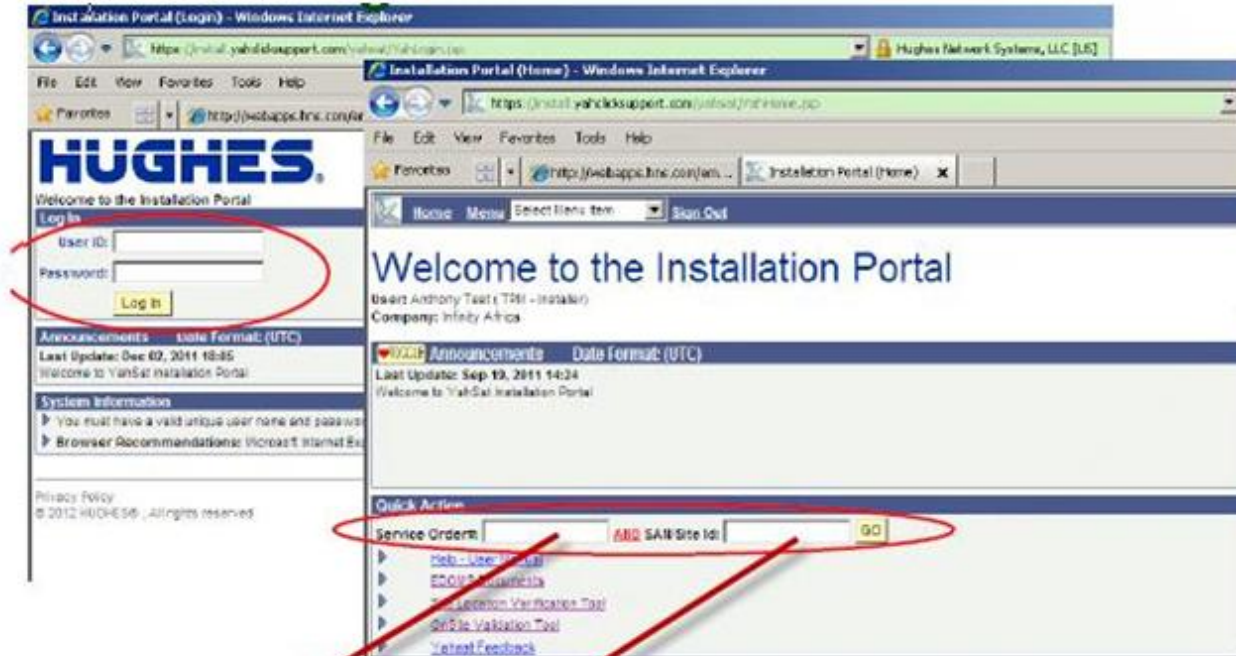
Installation Portal (Login) - Windows Internet Explorer

https://install.yahclicksupport.com/yahsat/YahLogin.jsp

Hughes Network Systems, LLC [US]

File Edit View Favorites Tools Help

Favorites

http://webapps.hns.com/ar

HUGHES.

Welcome to the Installation Portal

Log In

User ID:

Password:

Log In

Announcements Date Format: (UTC)

Last Update: Dec 02, 2011 10:05

Welcome to YahSat installation Portal

System Information

You must have a valid unique user name and passwo

Browser Recommendations: Microsoft Internet Ex

Privacy Policy

© 2012 HUGHES® , All rights reserved

Installation Portal (Home) - Windows Internet Explorer

https://install.yahclicksupport.com/yahsat/YahHome.jsp

File Edit View Favorites Tools Help

Favorites

http://webapps.hns.com/am...

Installation Portal (Home)

Home Menu Select Menu Item Sign Out

Welcome to the Installation Portal

User: Anthony Test ( TPM - Installer)

Company: Infinity Africa

Announcements Date Format: (UTC)

Last Update: Sep 19, 2011 14:24

Welcome to YahSat Installation Portal

Quick Action

Service Order#: ABD SAN Site Id: GO

Help - User Manual

EDCW Documents

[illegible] Location Verification Tool

OnSite Validation Tool

Yahsat Feedback